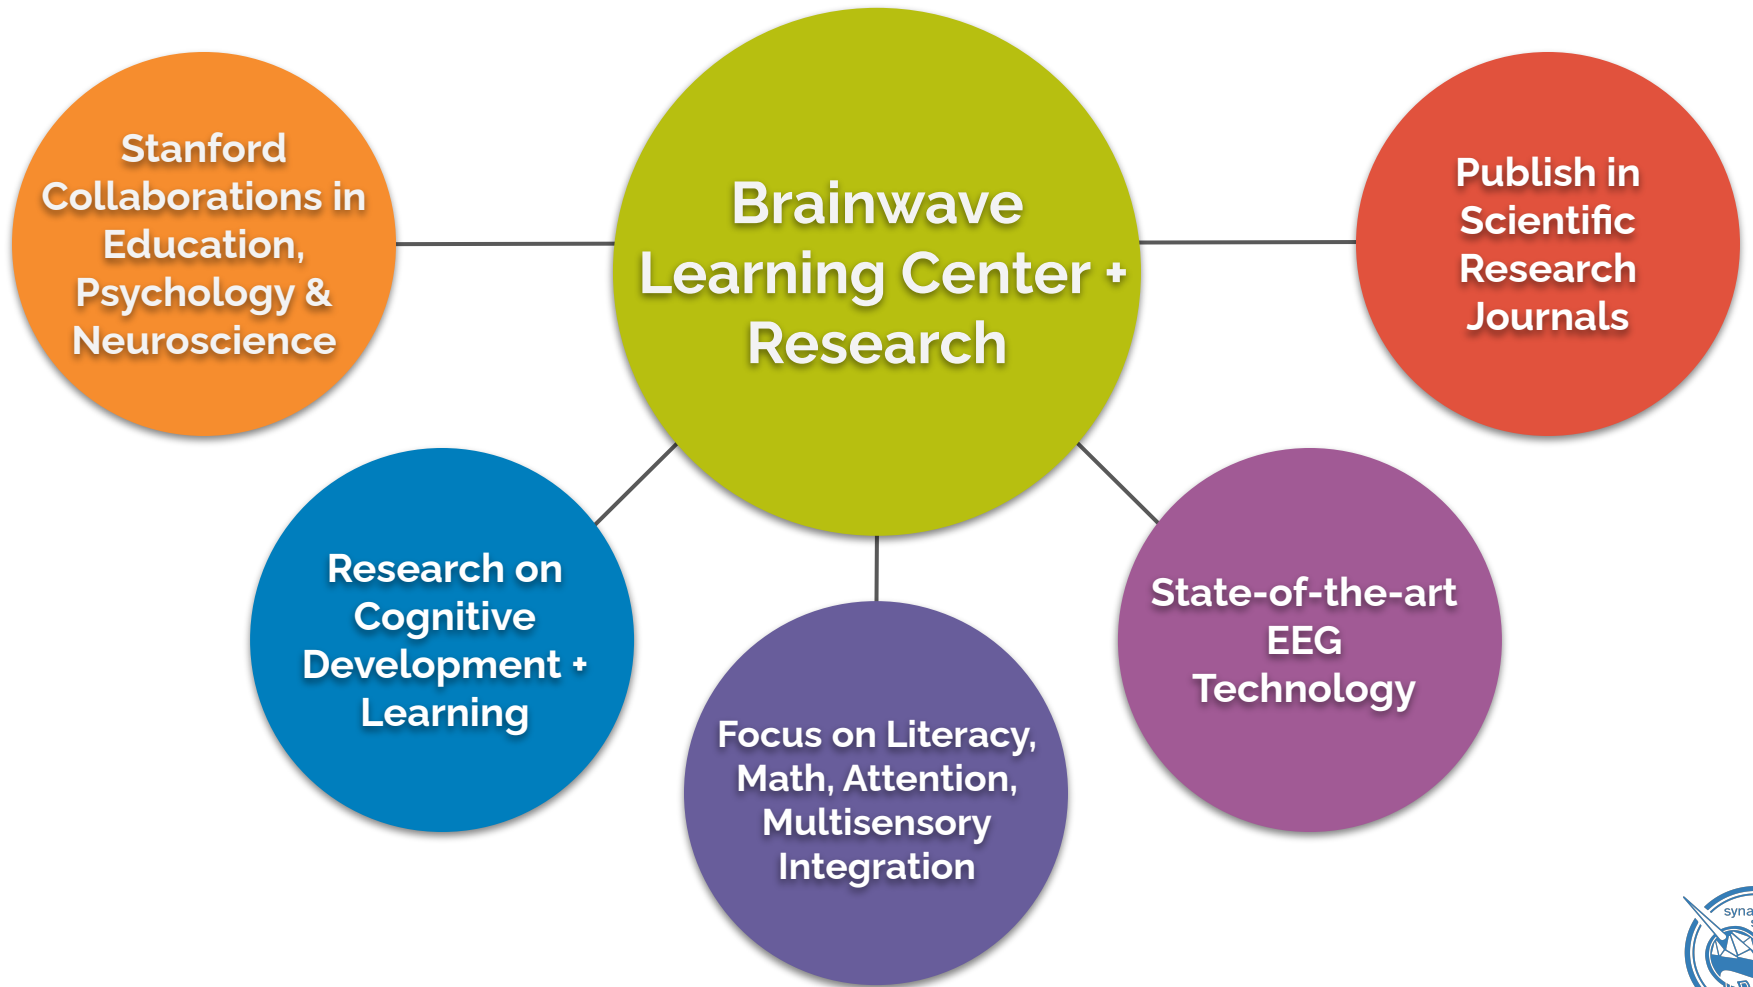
Brainwave Learning Center + Research

Stanford Collaborations in Education, Psychology & Neuroscience

Publish in Scientific Research Journals

Research on Cognitive Development + Learning

Focus on Literacy, Math, Attention, Multisensory Integration

State-of-the-art EEG Technology

syna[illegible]